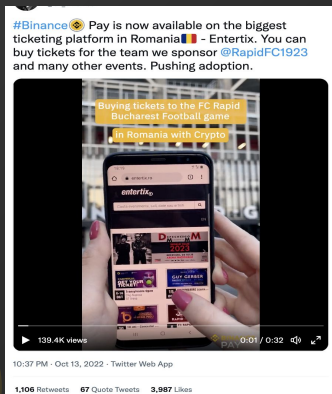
#Binance Pay is now available on the biggest ticketing platform in Romania - Entertix. You can buy tickets for the team we sponsor @RapidFC1923 and many other events. Pushing adoption.

Buying tickets to the FC Rapid Bucharest Football game

In Romania with Crypto

entertix

2023

GUY GERBER

139.4K views

0:01 / 0:32

10:37 PM · Oct 13, 2022 · Twitter Web App

1,106 Retweets 67 Quote Tweets 3,987 Likes